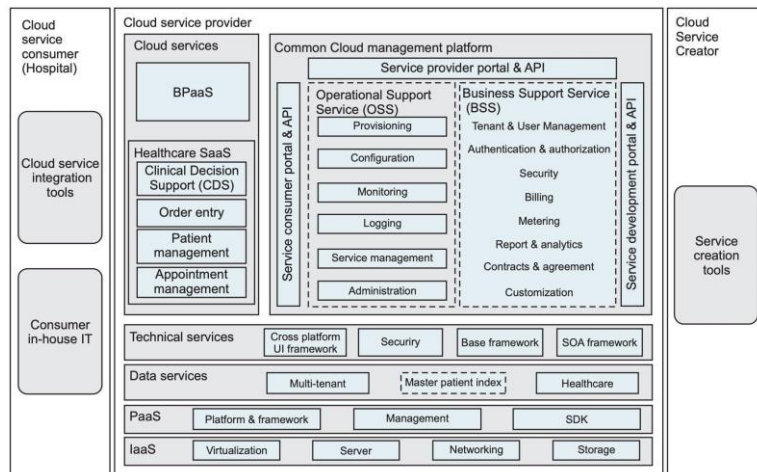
Cloud service consumer (Hospital)

Cloud service integration tools

Consumer in-house IT

Cloud service provider

Cloud services

BPaaS

Healthcare SaaS

Clinical Decision Support (CDS)

Order entry

Patient management

Appointment management

Common Cloud management platform

Service provider portal & API

Service consumer portal & API

Operational Support Service (OSS)

Provisioning

Configuration

Monitoring

Logging

Service management

Administration

Business Support Service (BSS)

Tenant & User Management

Authentication & authorization

Security

Billing

Metering

Report & analytics

Contracts & agreement

Customization

Service development portal & API

Technical services

Cross platform UI framework

Securiry

Base framework

SOA framework

Data services

Multi-tenant

Master patient index

Healthcare

PaaS

Platform & framework

Management

SDK

IaaS

Virtualization

Server

Networking

Storage

Cloud Service Creator

Service creation tools